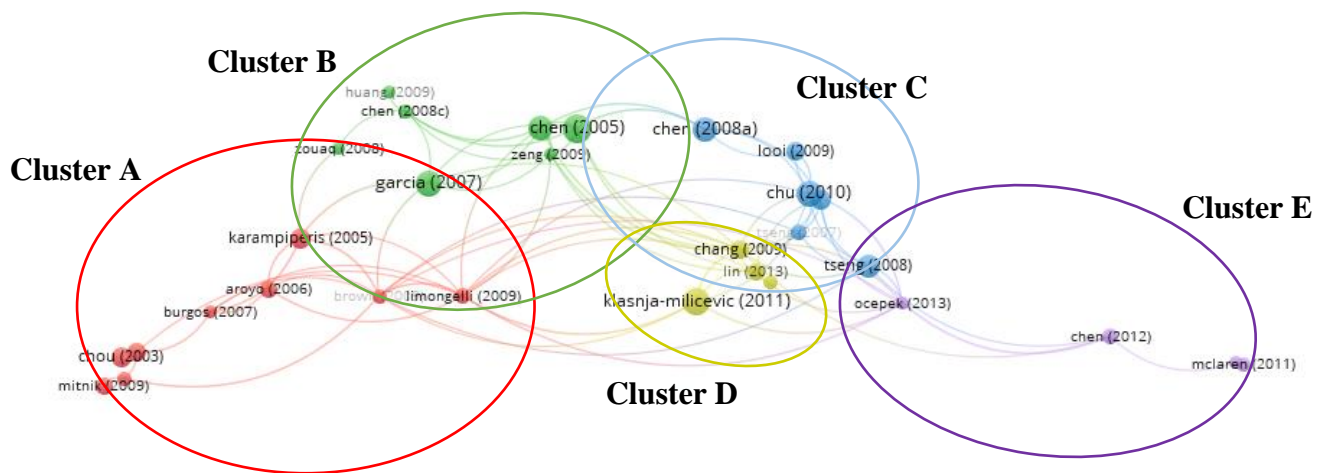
Cluster B

Cluster C

Cluster A

Cluster E

Cluster D

huang (2009)
chen (2008c)
zouaq (2008)
chen (2005)
zeng (2009)
garcia (2007)
chen (2008a)
looi (2009)
chu (2010)
tseng (2007)
karampiperis (2005)
aroyo (2006)
burgos (2007)
brown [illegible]
limongelli (2009)
chang (2009)
lin (2013)
tseng (2008)
klasnja-milicevic (2011)
ocepek (2013)
chou (2003)
mitnik (2009)
chen (2012)
mclaren (2011)